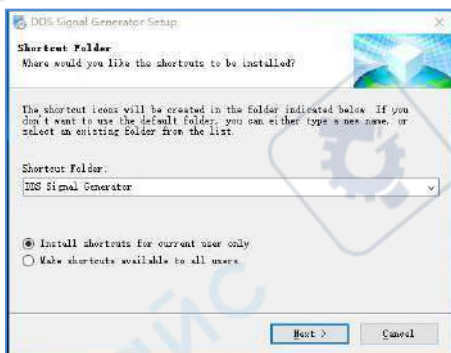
DDS Signal Generator Setup

Shortcut Folder
Where would you like the shortcuts to be installed?

The shortcut icons will be created in the folder indicated below. If you don't want to use the default folder, you can either type a new name, or select an existing folder from the list.

Shortcut Folder:
DDS Signal Generator

Install shortcuts for current user only
Make shortcuts available to all users

Next >
Cancel